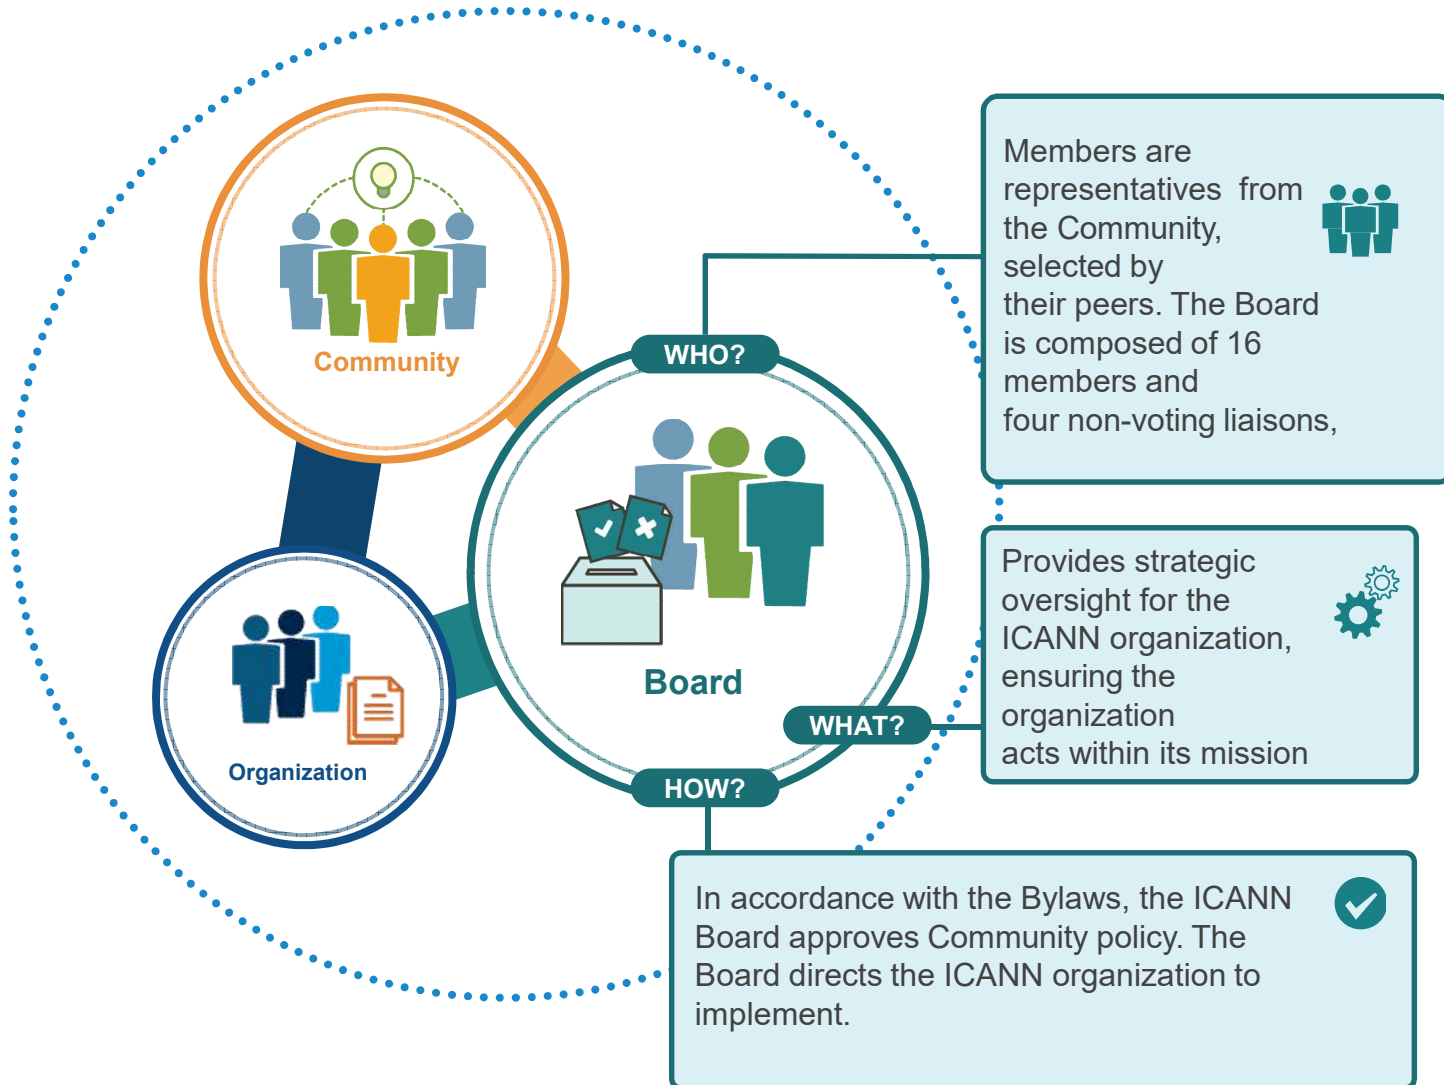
Community

Organization

WHO?

Board

WHAT?

HOW?

Members are representatives from the Community, selected by their peers. The Board is composed of 16 members and four non-voting liaisons,

Provides strategic oversight for the ICANN organization, ensuring the organization acts within its mission

In accordance with the Bylaws, the ICANN Board approves Community policy. The Board directs the ICANN organization to implement.